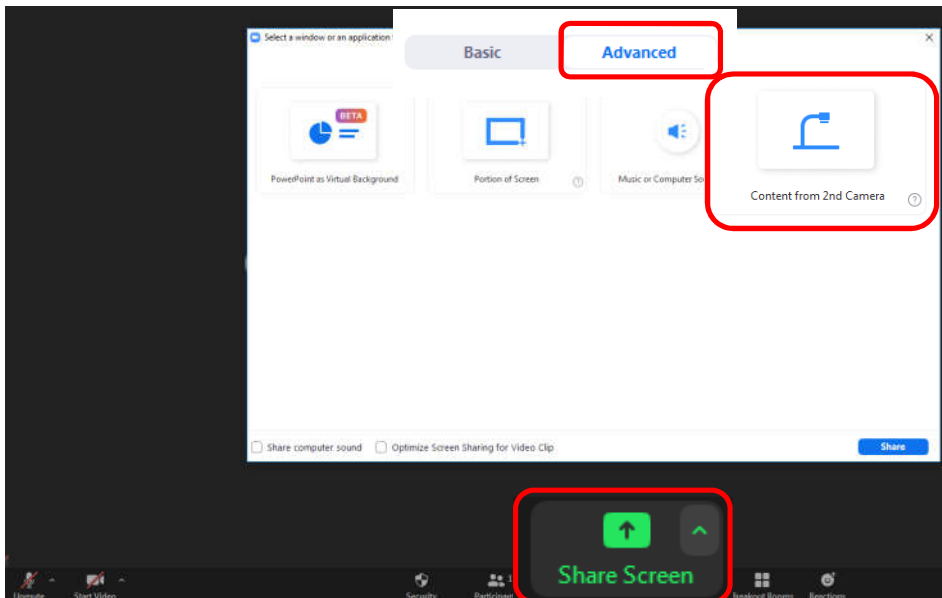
Select a window or an application

Basic

Advanced

BETA

PowerPoint as Virtual Background

Portion of Screen

Music or Computer So

Content from 2nd Camera

Share computer sound

Optimize Screen Sharing for Video Clip

Share

Share Screen

Unmute

Start Video

Security

Participants

Breakout Rooms

Reactions